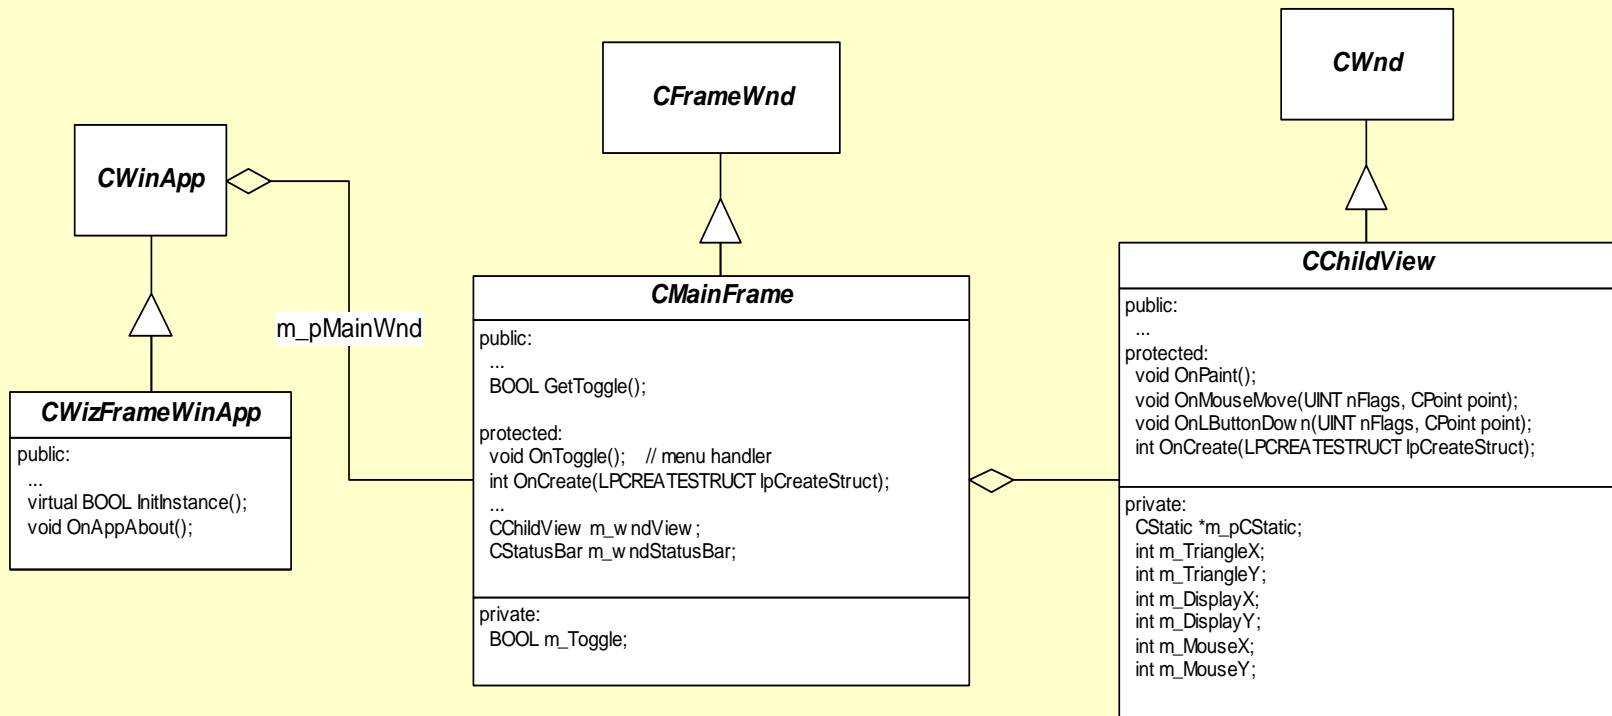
CWinApp

CWizFrameWinApp

public:
...
virtual BOOL InitInstance();
void OnAppAbout();

m_pMainWnd

CFrameWnd

CMainFrame

public:
...
BOOL GetToggle();

protected:
void OnToggle(); // menu handler
int OnCreate(LPCREATESTRUCT lpCreateStruct);
...
CChildView m_wndView;
CStatusBar m_wndStatusBar;

private:
BOOL m_Toggle;

CWnd

CChildView

public:
...
protected:
void OnPaint();
void OnMouseMove(UINT nFlags, CPoint point);
void OnLButtonDown(UINT nFlags, CPoint point);
int OnCreate(LPCREATESTRUCT lpCreateStruct);

private:
CStatic *m_pCStatic;
int m_TriangleX;
int m_TriangleY;
int m_DisplayX;
int m_DisplayY;
int m_MouseX;
int m_MouseY;